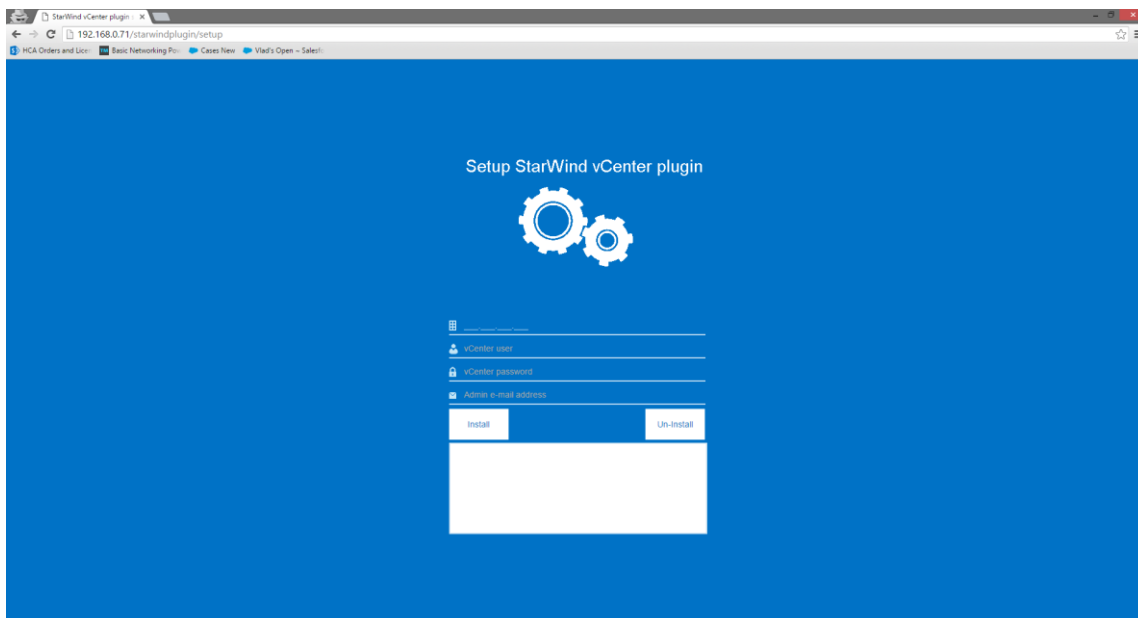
StarWind vCenter plugin

192.168.0.71/starwindplugin/setup

HCA Orders and Lice

Basic Networking Po

Cases New

Vlad's Open – Salesf

Setup StarWind vCenter plugin

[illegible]

vCenter user

vCenter password

Admin e-mail address

Install

Un-Install